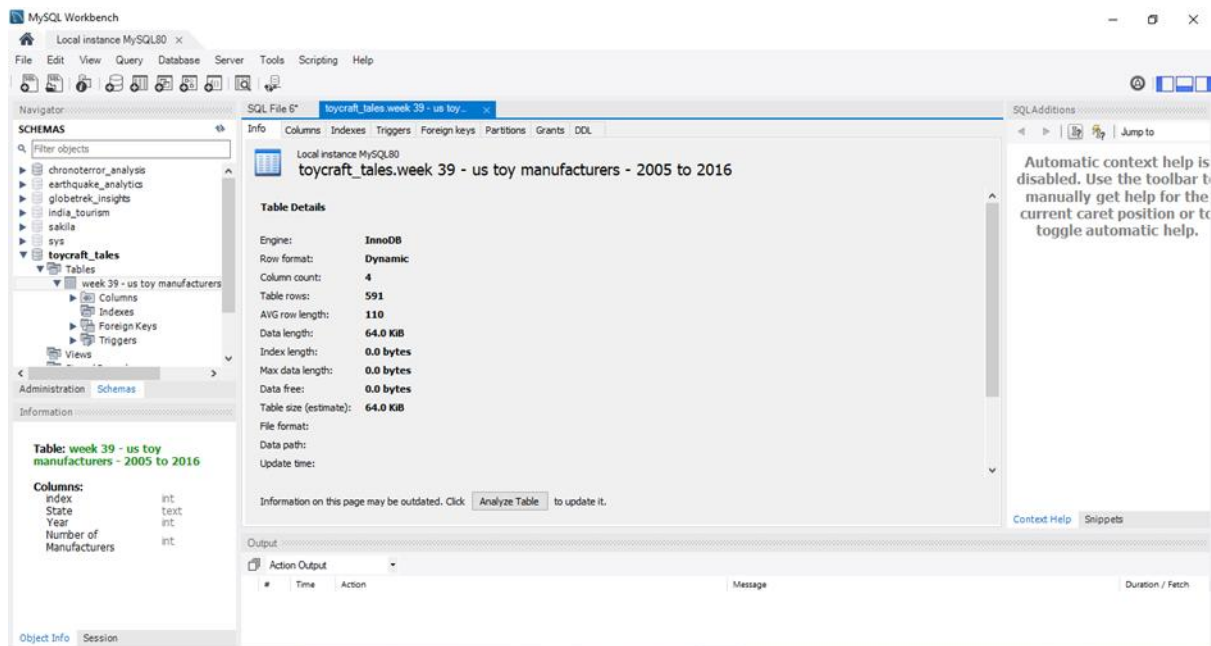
MySQL Workbench

Local instance MySQL80 ×

File Edit View Query Database Server Tools Scripting Help

Navigator

SCHEMAS

Filter objects

chronoterror_analysis
earthquake_analytics
globetrek_insights
india_tourism
sakila
sys
toycraft_tales
Tables
week 39 - us toy manufacturers
Columns
Indexes
Foreign Keys
Triggers
Views

Administration Schemas

Information

Table: week 39 - us toy manufacturers - 2005 to 2016

Columns:
| index | int |
|---|---|
| State | text |
| Year | int |
| Number of Manufacturers | int |

Object Info Session

SQL File 6* toycraft_tales.week 39 - us toy... ×

Info Columns Indexes Triggers Foreign keys Partitions Grants DDL

Local instance MySQL80
toycraft_tales.week 39 - us toy manufacturers - 2005 to 2016

Table Details

| Engine: | InnoDB |
|---|---|
| Row format: | Dynamic |
| Column count: | 4 |
| Table rows: | 591 |
| AVG row length: | 110 |
| Data length: | 64.0 KiB |
| Index length: | 0.0 bytes |
| Max data length: | 0.0 bytes |
| Data free: | 0.0 bytes |
| Table size (estimate): | 64.0 KiB |
| File format: | |
| Data path: | |
| Update time: | |

Information on this page may be outdated. Click Analyze Table to update it.

Output

Action Output

| # | Time | Action | Message | Duration / Fetch |
|---|---|---|---|---|

SQLAdditions

Jump to

Automatic context help is disabled. Use the toolbar t manually get help for the current caret position or t toggle automatic help.

Context Help Snippets